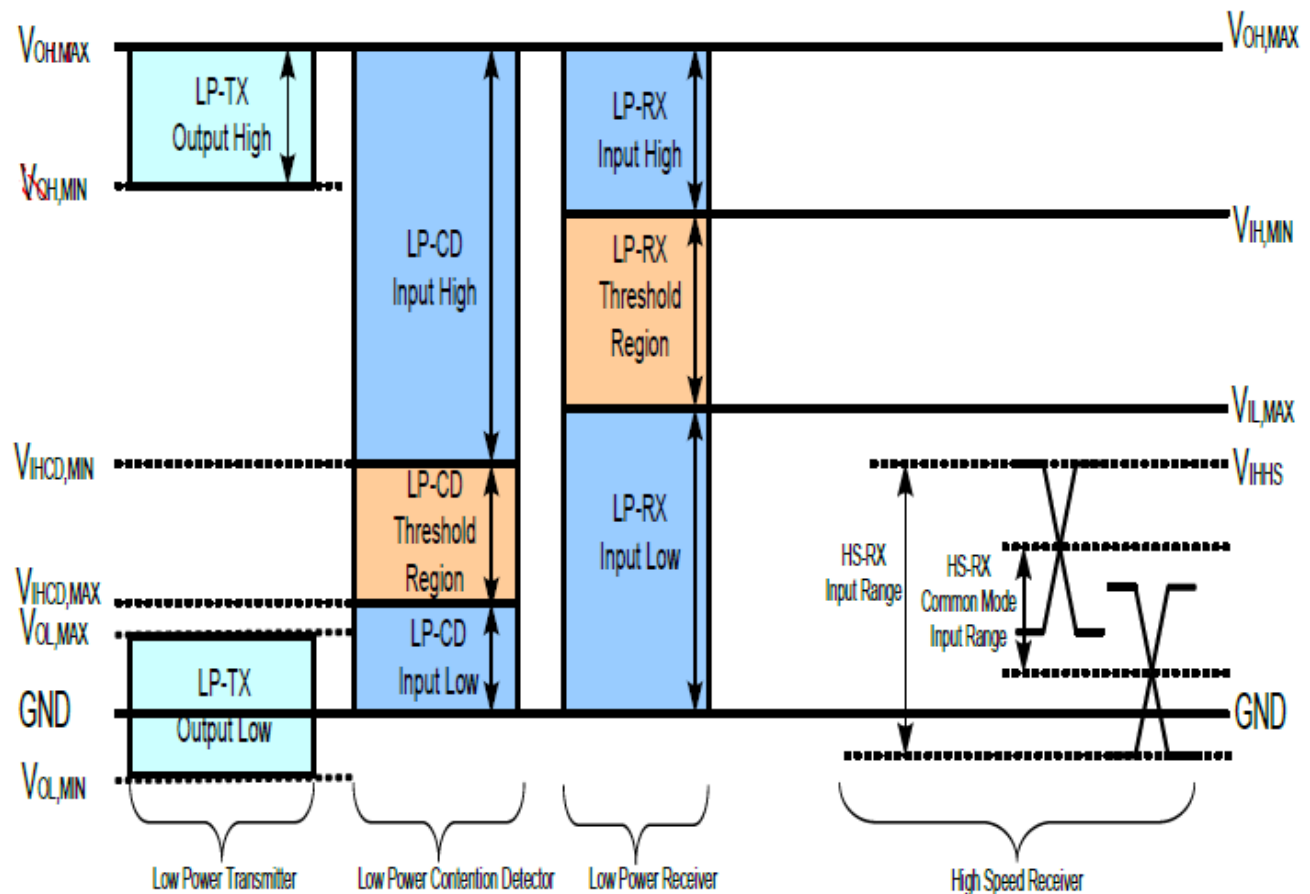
$V_{OH,MAX}$

LP-TX Output High

$V_{OH,MIN}$

LP-CD Input High

LP-RX Input High

$V_{OH,MAX}$

$V_{IH,MIN}$

LP-RX Threshold Region

$V_{IL,MAX}$

$V_{IHCD,MIN}$

LP-CD Threshold Region

LP-RX Input Low

$V_{IHHS}$

HS-RX Input Range

HS-RX Common Mode Input Range

$V_{IHCD,MAX}$

$V_{OL,MAX}$

LP-CD Input Low

GND

LP-TX Output Low

GND

$V_{OL,MIN}$

Low Power Transmitter

Low Power Contention Detector

Low Power Receiver

High Speed Receiver